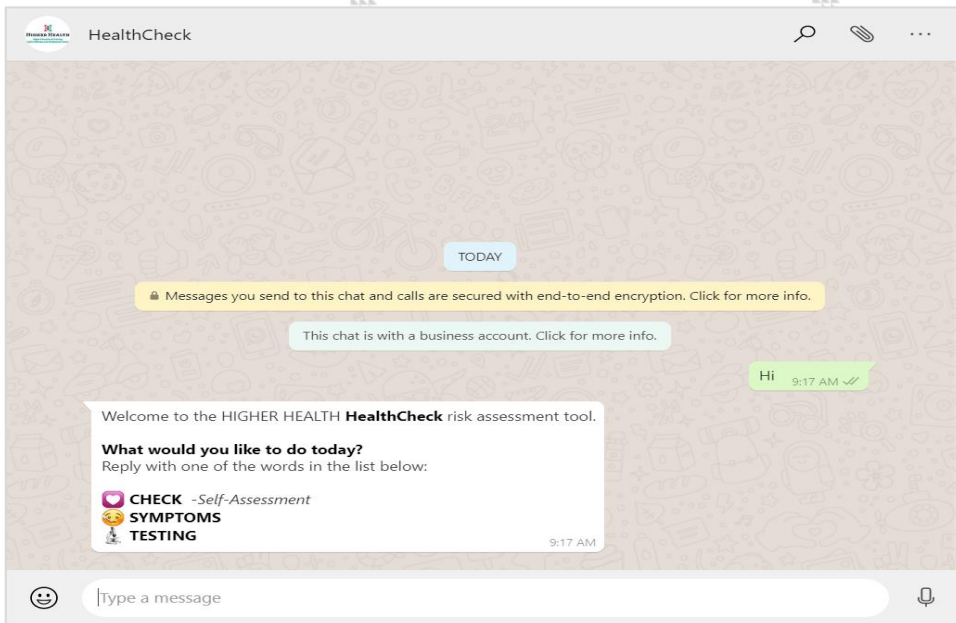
HIGHER HEALTH

HealthCheck

TODAY

Messages you send to this chat and calls are secured with end-to-end encryption. Click for more info.

This chat is with a business account. Click for more info.

Hi 9:17 AM

Welcome to the HIGHER HEALTH **HealthCheck** risk assessment tool.

**What would you like to do today?**
Reply with one of the words in the list below:

**CHECK** -*Self-Assessment*
**SYMPTOMS**
**TESTING**
9:17 AM

Type a message